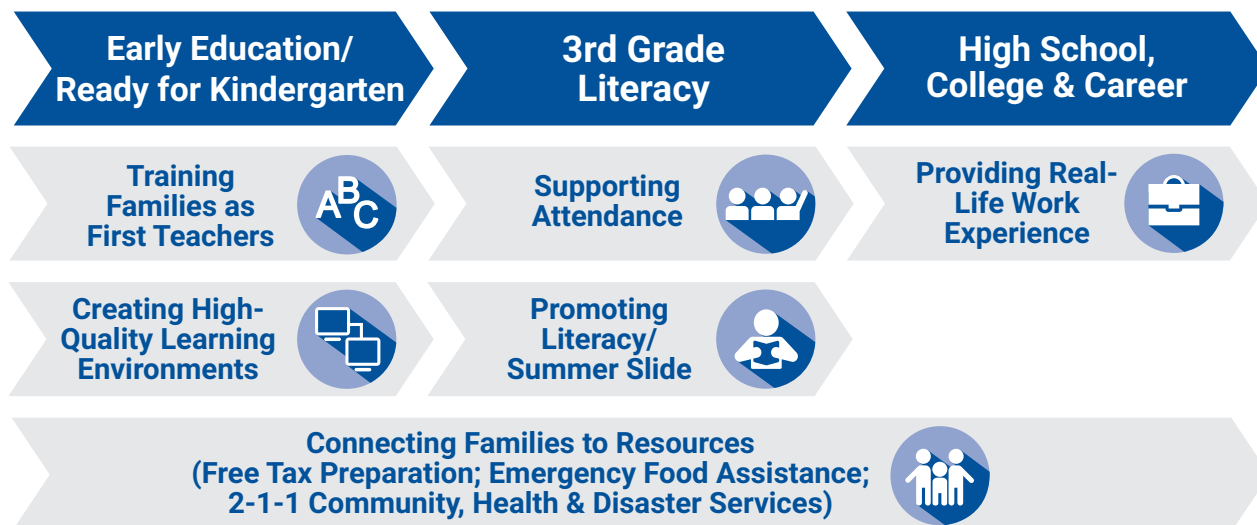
Early Education/ Ready for Kindergarten

3rd Grade Literacy

High School, College & Career

Training Families as First Teachers

ABC

Supporting Attendance

Providing Real-Life Work Experience

Creating High-Quality Learning Environments

Promoting Literacy/ Summer Slide

Connecting Families to Resources (Free Tax Preparation; Emergency Food Assistance; 2-1-1 Community, Health & Disaster Services)